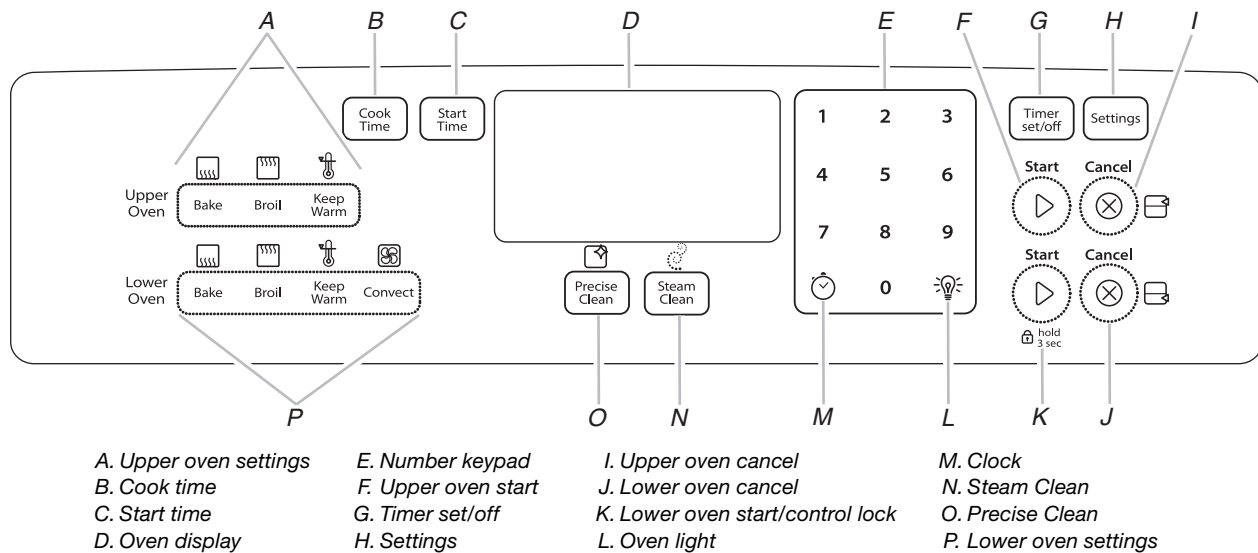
A B C D E F G H I

Cook Time

Start Time

1 2 3
4 5 6
7 8 9
0

Timer set/off

Settings

Upper Oven
Bake Broil Keep Warm

Start
Cancel

Lower Oven
Bake Broil Keep Warm Convect

Precise Clean

Steam Clean

Start
Cancel

hold 3 sec

P O N M L K J

A. Upper oven settings
B. Cook time
C. Start time
D. Oven display

E. Number keypad
F. Upper oven start
G. Timer set/off
H. Settings

I. Upper oven cancel
J. Lower oven cancel
K. Lower oven start/control lock
L. Oven light

M. Clock
N. Steam Clean
O. Precise Clean
P. Lower oven settings